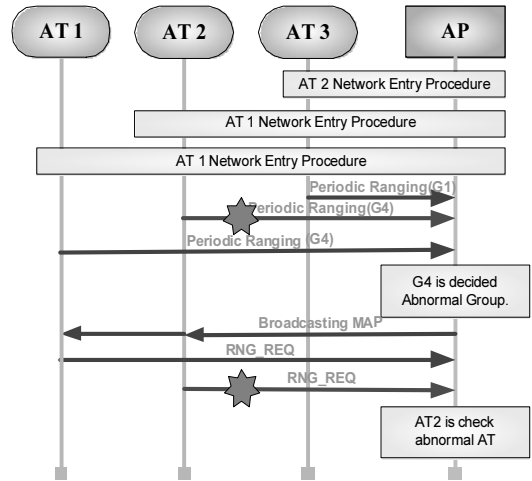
AT 1

AT 2

AT 3

AP

AT 2 Network Entry Procedure

AT 1 Network Entry Procedure

AT 1 Network Entry Procedure

Periodic Ranging(G1)

Periodic Ranging(G4)

Periodic Ranging (G4)

G4 is decided Abnormal Group.

Broadcasting MAP

RNG_REQ

RNG_REQ

AT2 is check abnormal AT